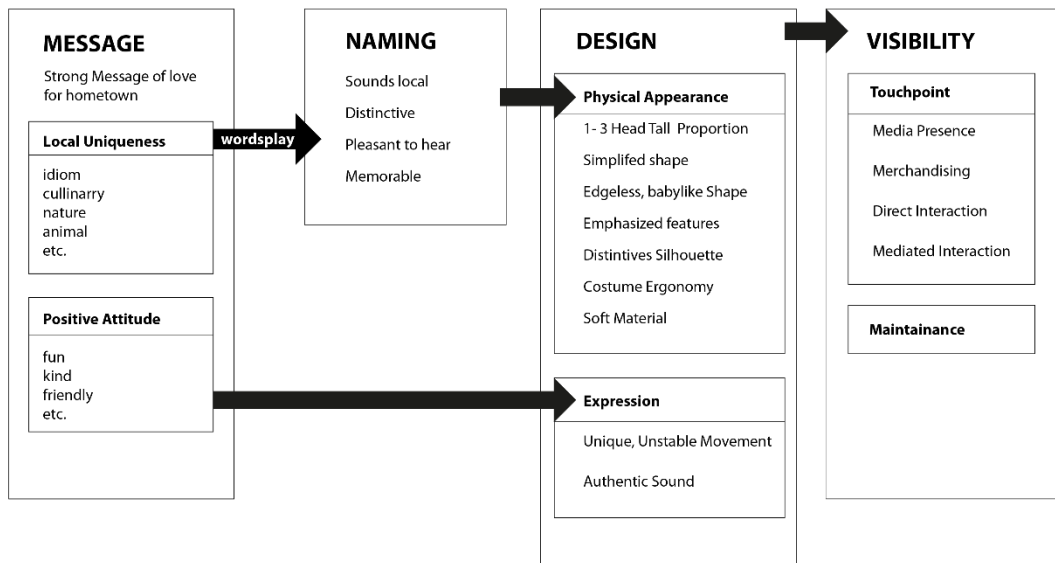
MESSAGE

Strong Message of love for hometown

Local Uniqueness

idiom
cullinarry
nature
animal
etc.

Positive Attitude

fun
kind
friendly
etc.

wordsplay

NAMING

Sounds local
Distinctive
Pleasant to hear
Memorable

DESIGN

Physical Appearance

1- 3 Head Tall Proportion
Simplifed shape
Edgeless, babylike Shape
Emphasized features
Distintives Silhouette
Costume Ergonomy
Soft Material

Expression

Unique, Unstable Movement
Authentic Sound

VISIBILITY

Touchpoint

Media Presence
Merchandising
Direct Interaction
Mediated Interaction

Maintainance